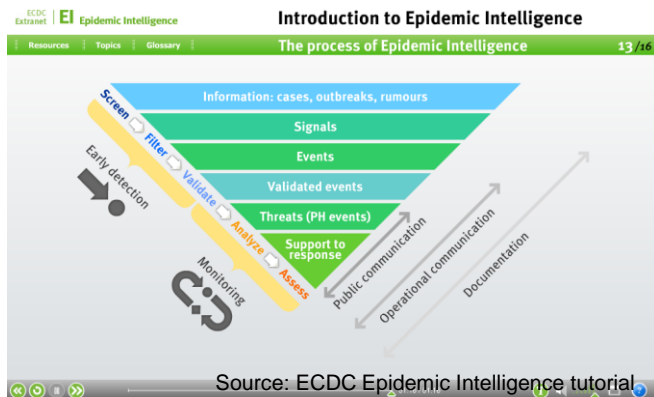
ECDC Extranet | EI Epidemic Intelligence

Introduction to Epidemic Intelligence

Resources | Topics | Glossary

The process of Epidemic Intelligence

13/16

Information: cases, outbreaks, rumours

Signals

Events

Validated events

Threats (PH events)

Support to response

Screen

Filter

Validate

Analyze

Assess

Early detection

Monitoring

Public communication

Operational communication

Documentation

Source: ECDC Epidemic Intelligence tutorial